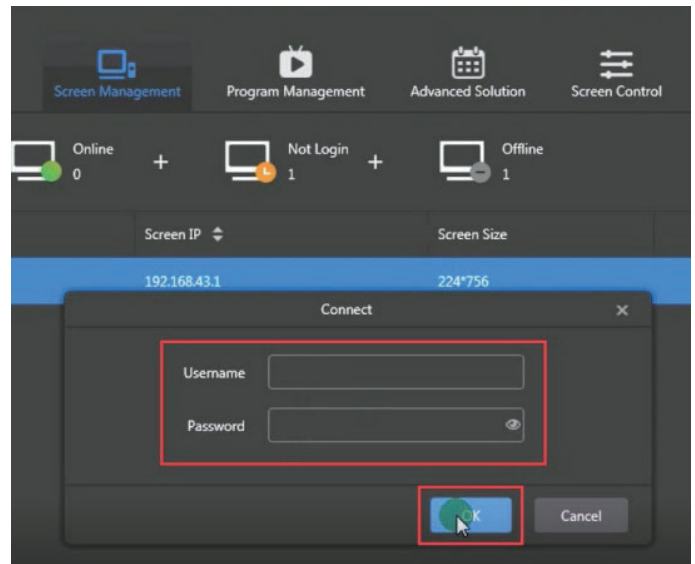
Screen Management
Program Management
Advanced Solution
Screen Control

Online
0
+
Not Login
1
+
Offline
1

| Screen IP | Screen Size |
|---|---|
| 192.168.43.1 | 224*756 |

Connect
×

Username
Password

OK
Cancel